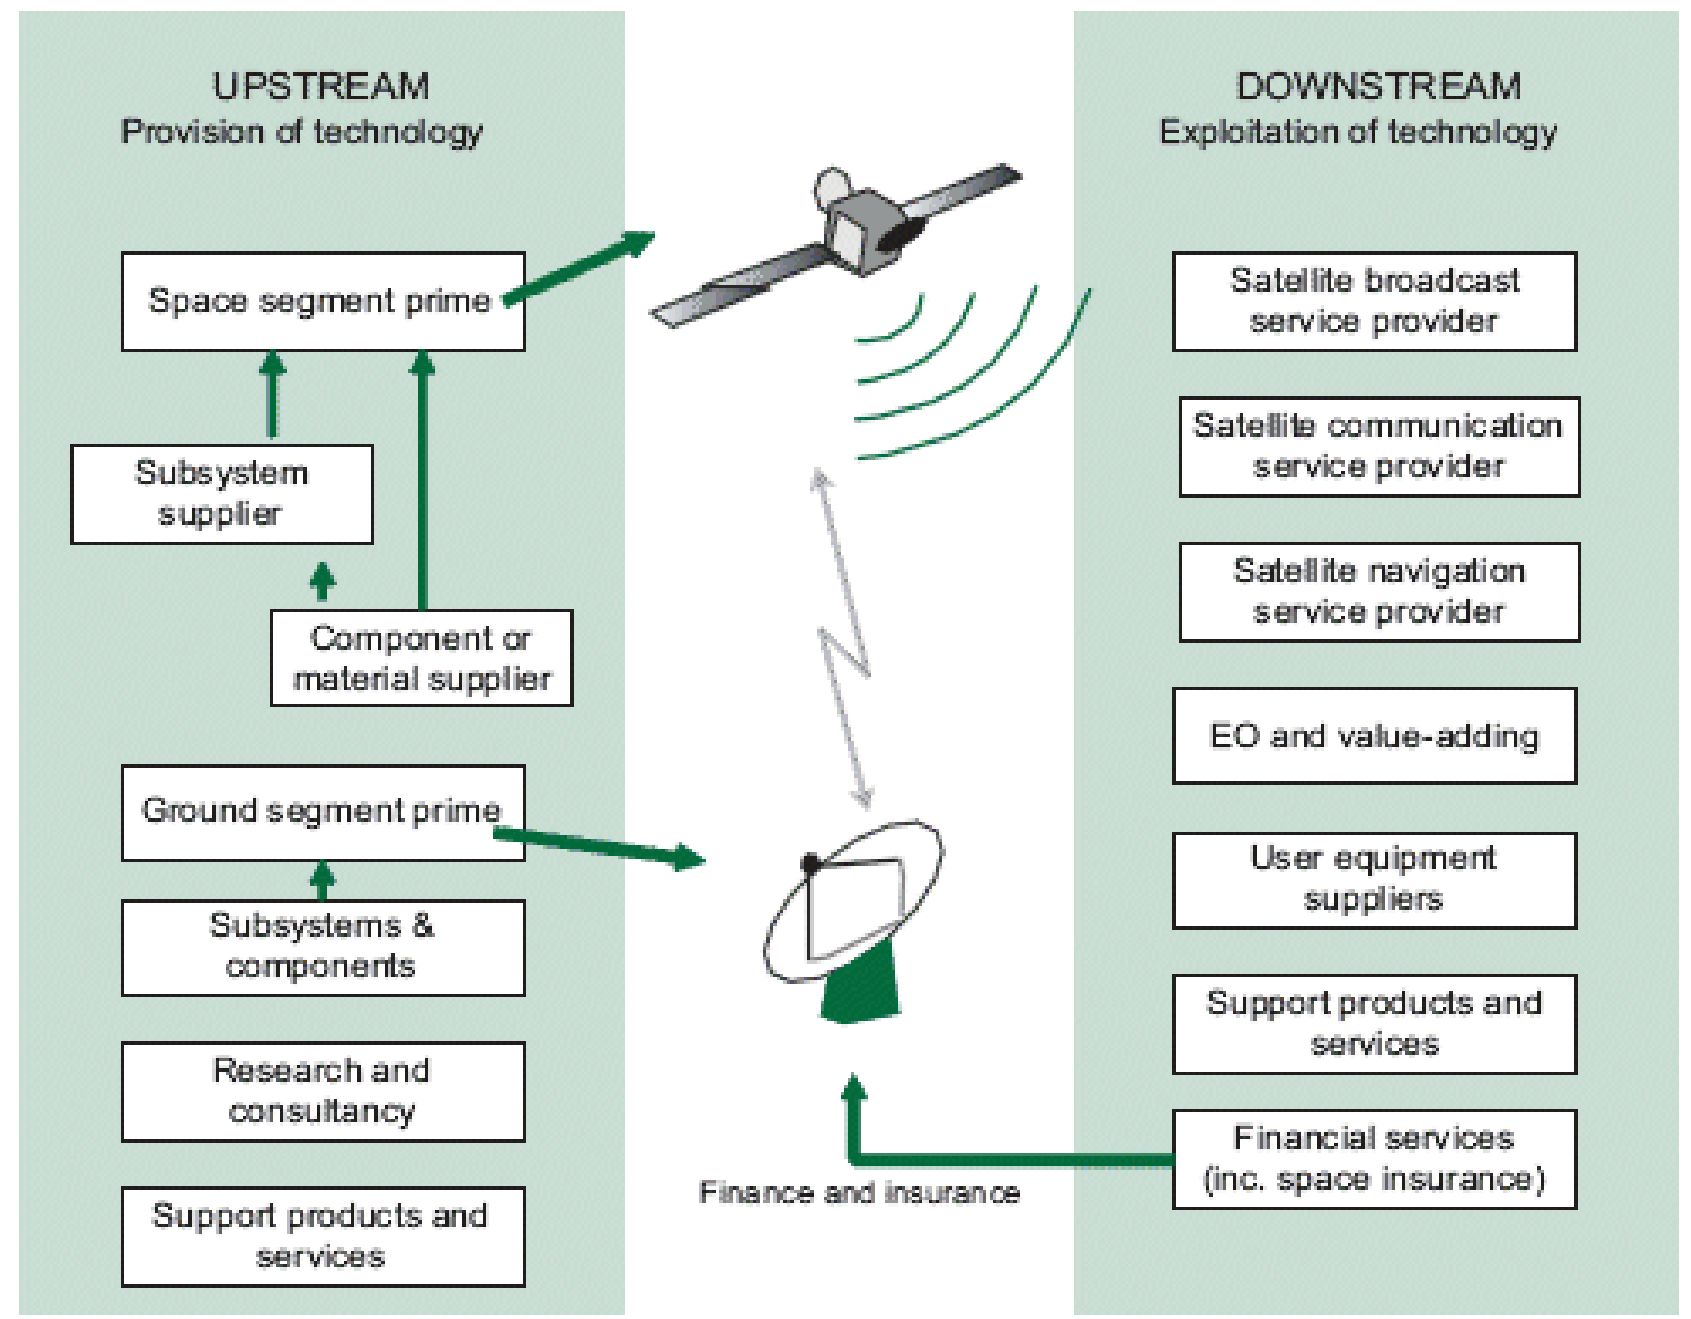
UPSTREAM
Provision of technology

Space segment prime

Subsystem supplier

Component or material supplier

Ground segment prime

Subsystems & components

Research and consultancy

Support products and services

DOWNSTREAM
Exploitation of technology

Satellite broadcast service provider

Satellite communication service provider

Satellite navigation service provider

EO and value-adding

User equipment suppliers

Support products and services

Financial services (inc. space insurance)

Finance and insurance